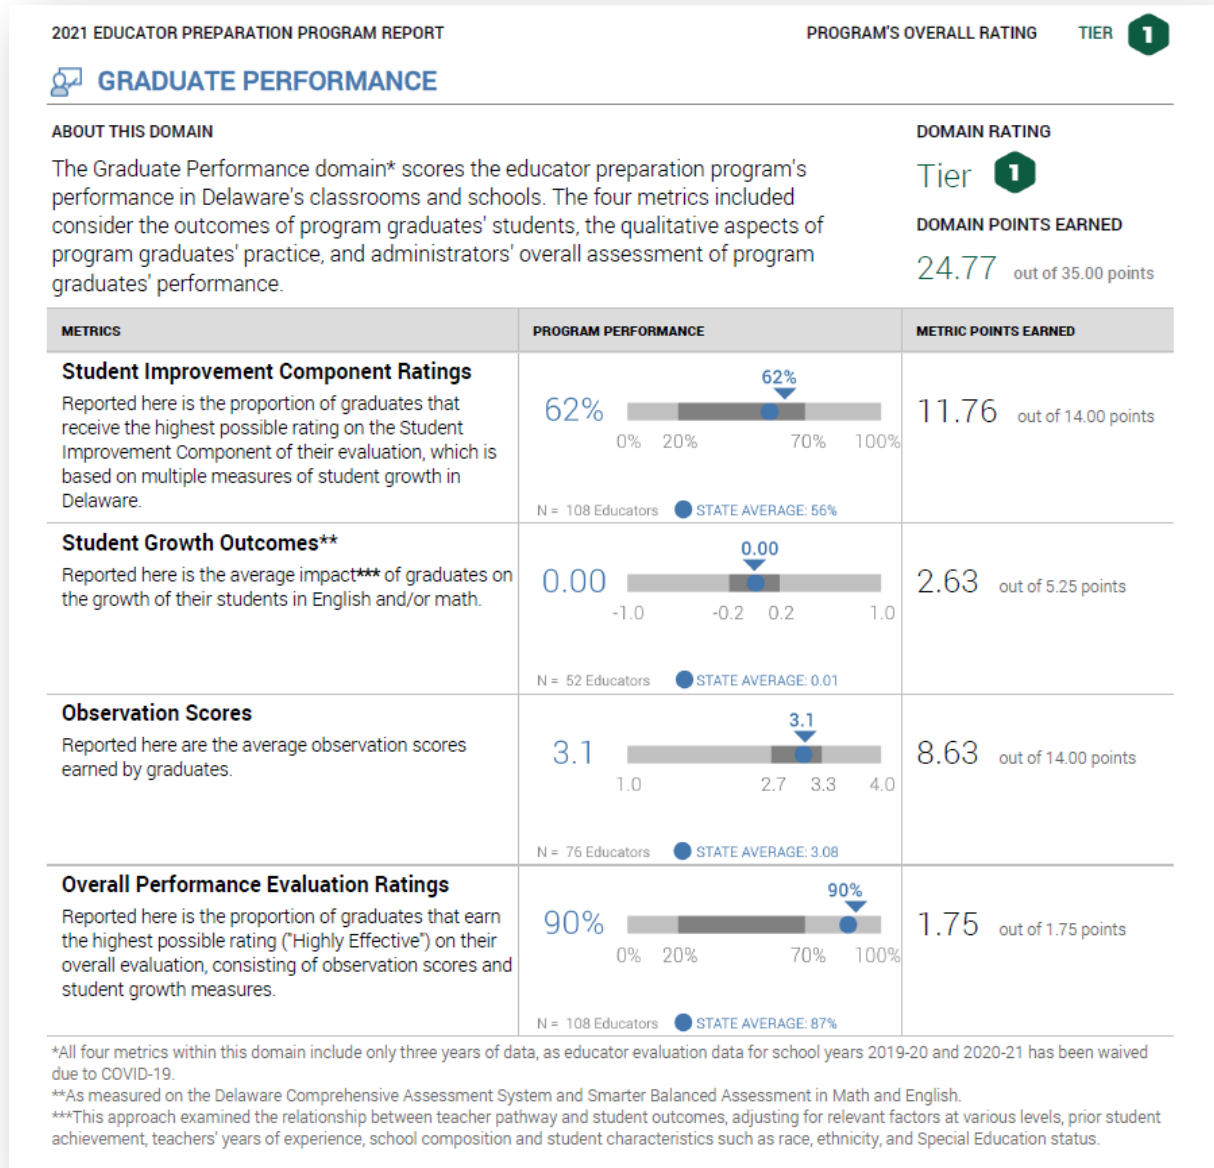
2021 EDUCATOR PREPARATION PROGRAM REPORT

PROGRAM'S OVERALL RATING TIER 1

GRADUATE PERFORMANCE

ABOUT THIS DOMAIN

The Graduate Performance domain* scores the educator preparation program's performance in Delaware's classrooms and schools. The four metrics included consider the outcomes of program graduates' students, the qualitative aspects of program graduates' practice, and administrators' overall assessment of program graduates' performance.

DOMAIN RATING

Tier 1

DOMAIN POINTS EARNED

24.77 out of 35.00 points

| METRICS | PROGRAM PERFORMANCE | METRIC POINTS EARNED |
|---|---|---|
| **Student Improvement Component Ratings** Reported here is the proportion of graduates that receive the highest possible rating on the Student Improvement Component of their evaluation, which is based on multiple measures of student growth in Delaware. | 62% 62% 0% 20% 70% 100% N = 108 Educators STATE AVERAGE: 56% | 11.76 out of 14.00 points |
| **Student Growth Outcomes\*\*** Reported here is the average impact\*\*\* of graduates on the growth of their students in English and/or math. | 0.00 0.00 -1.0 -0.2 0.2 1.0 N = 52 Educators STATE AVERAGE: 0.01 | 2.63 out of 5.25 points |
| **Observation Scores** Reported here are the average observation scores earned by graduates. | 3.1 3.1 1.0 2.7 3.3 4.0 N = 76 Educators STATE AVERAGE: 3.08 | 8.63 out of 14.00 points |
| **Overall Performance Evaluation Ratings** Reported here is the proportion of graduates that earn the highest possible rating ("Highly Effective") on their overall evaluation, consisting of observation scores and student growth measures. | 90% 90% 0% 20% 70% 100% N = 108 Educators STATE AVERAGE: 87% | 1.75 out of 1.75 points |

*All four metrics within this domain include only three years of data, as educator evaluation data for school years 2019-20 and 2020-21 has been waived due to COVID-19.
**As measured on the Delaware Comprehensive Assessment System and Smarter Balanced Assessment in Math and English.
***This approach examined the relationship between teacher pathway and student outcomes, adjusting for relevant factors at various levels, prior student achievement, teachers' years of experience, school composition and student characteristics such as race, ethnicity, and Special Education status.